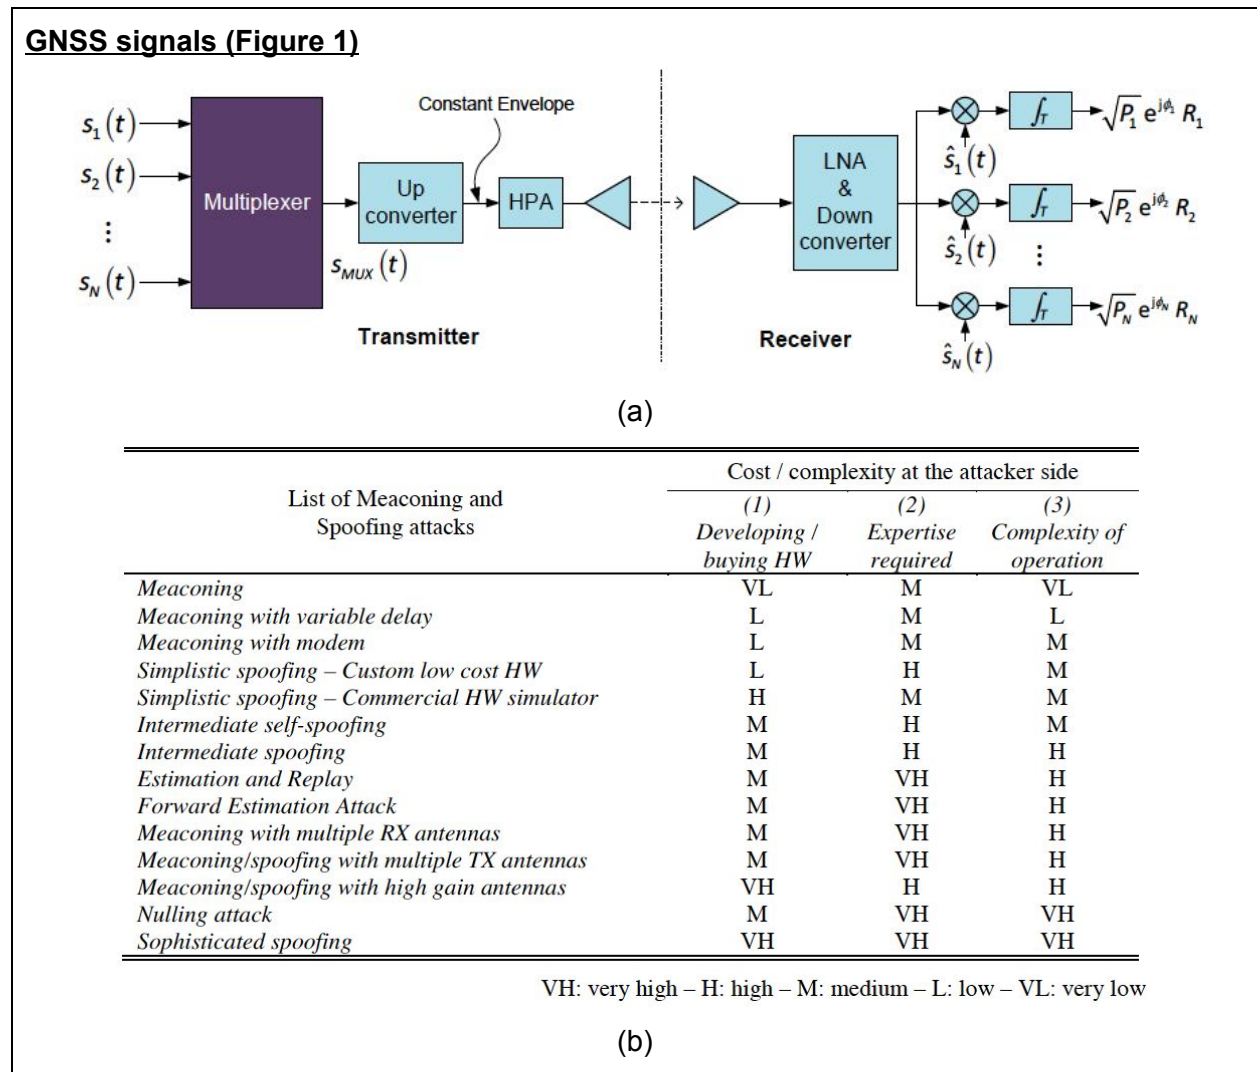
GNSS signals (Figure 1)

$s_1(t)$
$s_2(t)$
$\vdots$
$s_N(t)$
Multiplexer
Constant Envelope
Up converter
HPA
$s_{MUX}(t)$
Transmitter
LNA & Down converter
Receiver
$\hat{s}_1(t)$
$\hat{s}_2(t)$
$\vdots$
$\hat{s}_N(t)$
$\int_T$
$\sqrt{P_1}\,e^{j\phi_1}\,R_1$
$\sqrt{P_2}\,e^{j\phi_2}\,R_2$
$\vdots$
$\sqrt{P_N}\,e^{j\phi_N}\,R_N$

(a)

| List of Meaconing and Spoofing attacks | Cost / complexity at the attacker side (1) Developing / buying HW | (2) Expertise required | (3) Complexity of operation |
|---|---|---|---|
| Meaconing | VL | M | VL |
| Meaconing with variable delay | L | M | L |
| Meaconing with modem | L | M | M |
| Simplistic spoofing – Custom low cost HW | L | H | M |
| Simplistic spoofing – Commercial HW simulator | H | M | M |
| Intermediate self-spoofing | M | H | M |
| Intermediate spoofing | M | H | H |
| Estimation and Replay | M | VH | H |
| Forward Estimation Attack | M | VH | H |
| Meaconing with multiple RX antennas | M | VH | H |
| Meaconing/spoofing with multiple TX antennas | M | VH | H |
| Meaconing/spoofing with high gain antennas | VH | H | H |
| Nulling attack | M | VH | VH |
| Sophisticated spoofing | VH | VH | VH |

VH: very high – H: high – M: medium – L: low – VL: very low

(b)